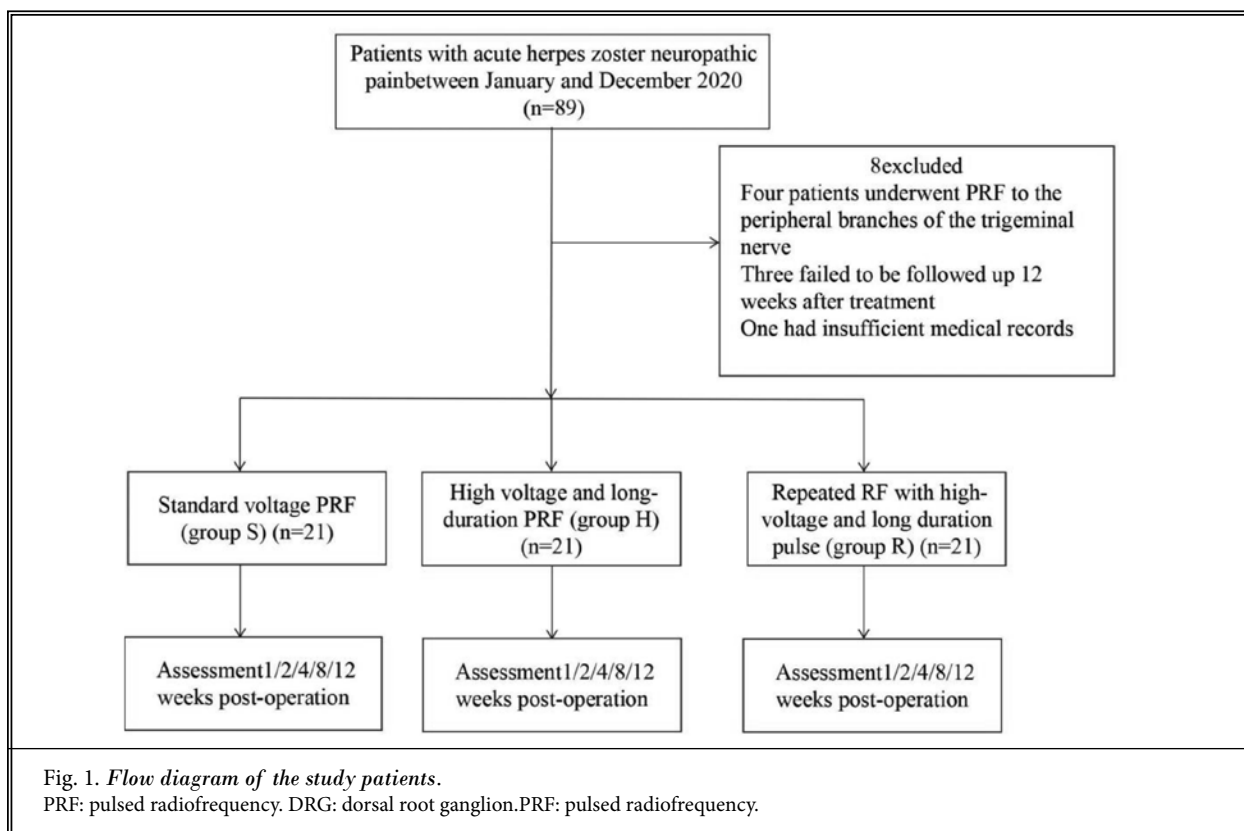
Patients with acute herpes zoster neuropathic painbetween January and December 2020 (n=89)

8excluded
Four patients underwent PRF to the peripheral branches of the trigeminal nerve
Three failed to be followed up 12 weeks after treatment
One had insufficient medical records

Standard voltage PRF (group S) (n=21)

High voltage and long-duration PRF (group H) (n=21)

Repeated RF with high-voltage and long duration pulse (group R) (n=21)

Assessment1/2/4/8/12 weeks post-operation

Assessment1/2/4/8/12 weeks post-operation

Assessment1/2/4/8/12 weeks post-operation

Fig. 1. *Flow diagram of the study patients*.
PRF: pulsed radiofrequency. DRG: dorsal root ganglion.PRF: pulsed radiofrequency.